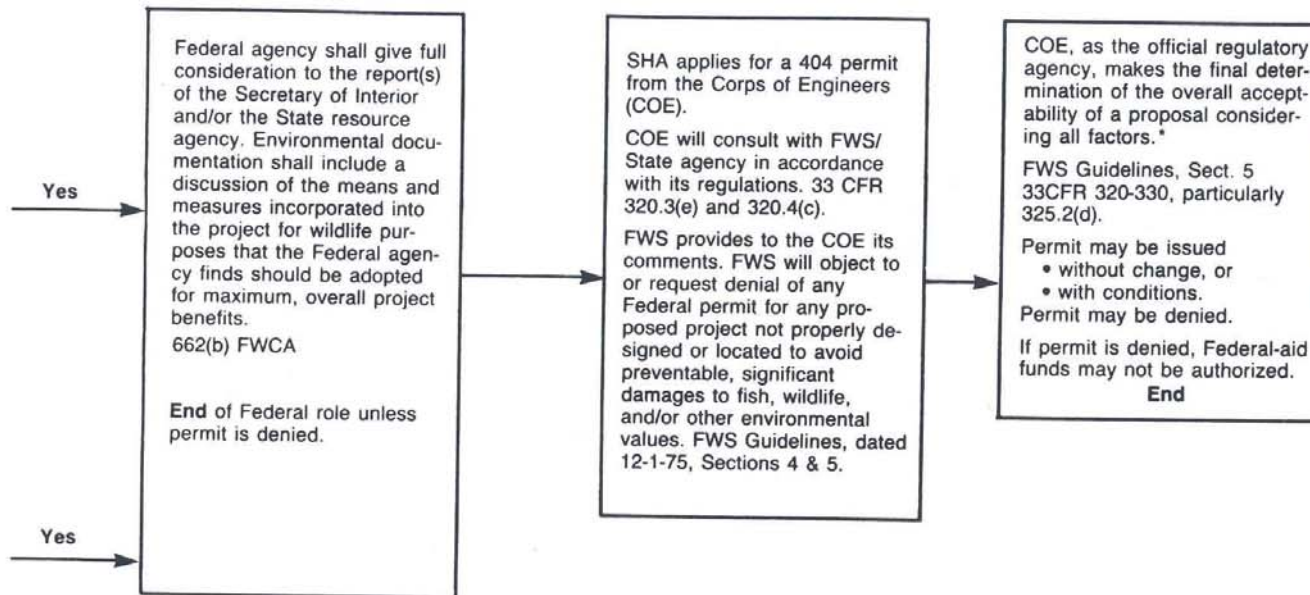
Yes

Yes

Federal agency shall give full consideration to the report(s) of the Secretary of Interior and/or the State resource agency. Environmental documentation shall include a discussion of the means and measures incorporated into the project for wildlife purposes that the Federal agency finds should be adopted for maximum, overall project benefits.
662(b) FWCA

End of Federal role unless permit is denied.

SHA applies for a 404 permit from the Corps of Engineers (COE).

COE will consult with FWS/ State agency in accordance with its regulations. 33 CFR 320.3(e) and 320.4(c).

FWS provides to the COE its comments. FWS will object to or request denial of any Federal permit for any proposed project not properly designed or located to avoid preventable, significant damages to fish, wildlife, and/or other environmental values. FWS Guidelines, dated 12-1-75, Sections 4 & 5.

COE, as the official regulatory agency, makes the final determination of the overall acceptability of a proposal considering all factors.*

FWS Guidelines, Sect. 5 33CFR 320-330, particularly 325.2(d).

Permit may be issued
• without change, or
• with conditions.
Permit may be denied.

If permit is denied, Federal-aid funds may not be authorized.
End